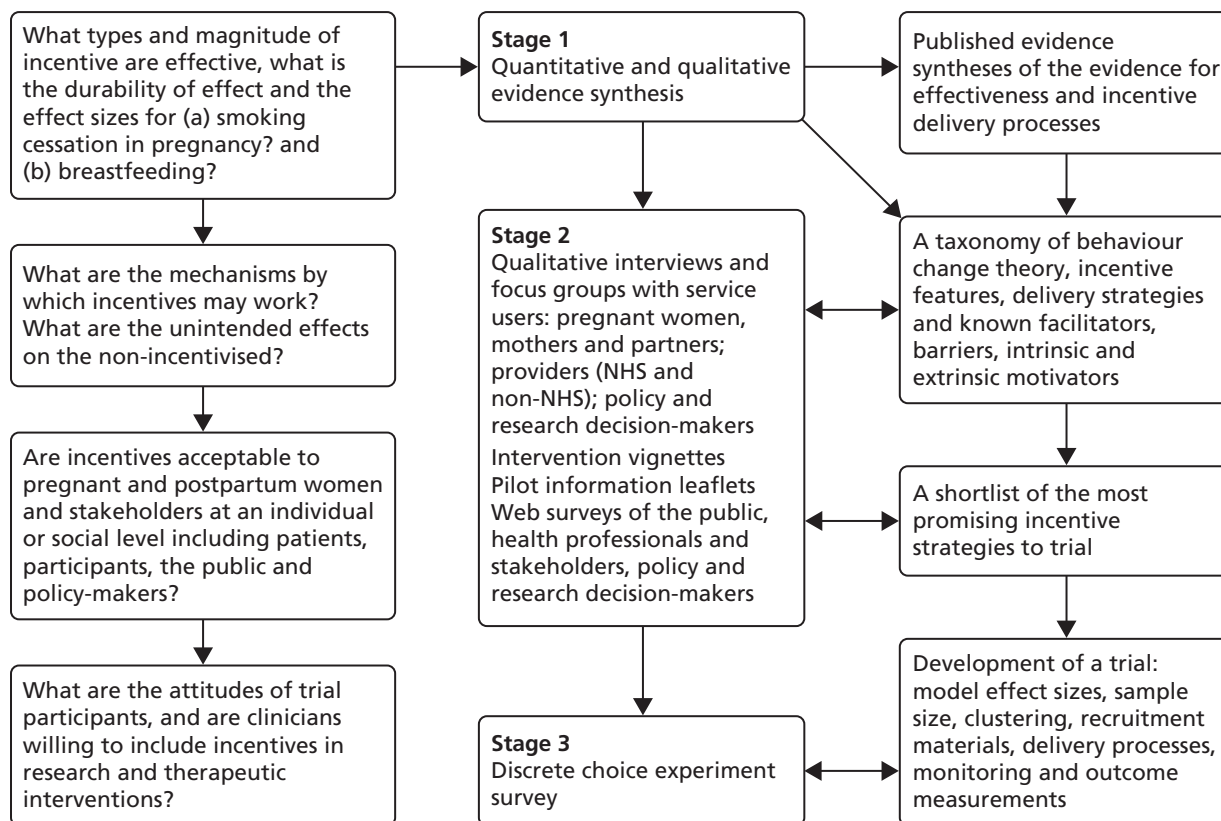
What types and magnitude of incentive are effective, what is the durability of effect and the effect sizes for (a) smoking cessation in pregnancy? and (b) breastfeeding?

What are the mechanisms by which incentives may work? What are the unintended effects on the non-incentivised?

Are incentives acceptable to pregnant and postpartum women and stakeholders at an individual or social level including patients, participants, the public and policy-makers?

What are the attitudes of trial participants, and are clinicians willing to include incentives in research and therapeutic interventions?

Stage 1
Quantitative and qualitative evidence synthesis

Stage 2
Qualitative interviews and focus groups with service users: pregnant women, mothers and partners; providers (NHS and non-NHS); policy and research decision-makers
Intervention vignettes
Pilot information leaflets
Web surveys of the public, health professionals and stakeholders, policy and research decision-makers

Stage 3
Discrete choice experiment survey

Published evidence syntheses of the evidence for effectiveness and incentive delivery processes

A taxonomy of behaviour change theory, incentive features, delivery strategies and known facilitators, barriers, intrinsic and extrinsic motivators

A shortlist of the most promising incentive strategies to trial

Development of a trial: model effect sizes, sample size, clustering, recruitment materials, delivery processes, monitoring and outcome measurements